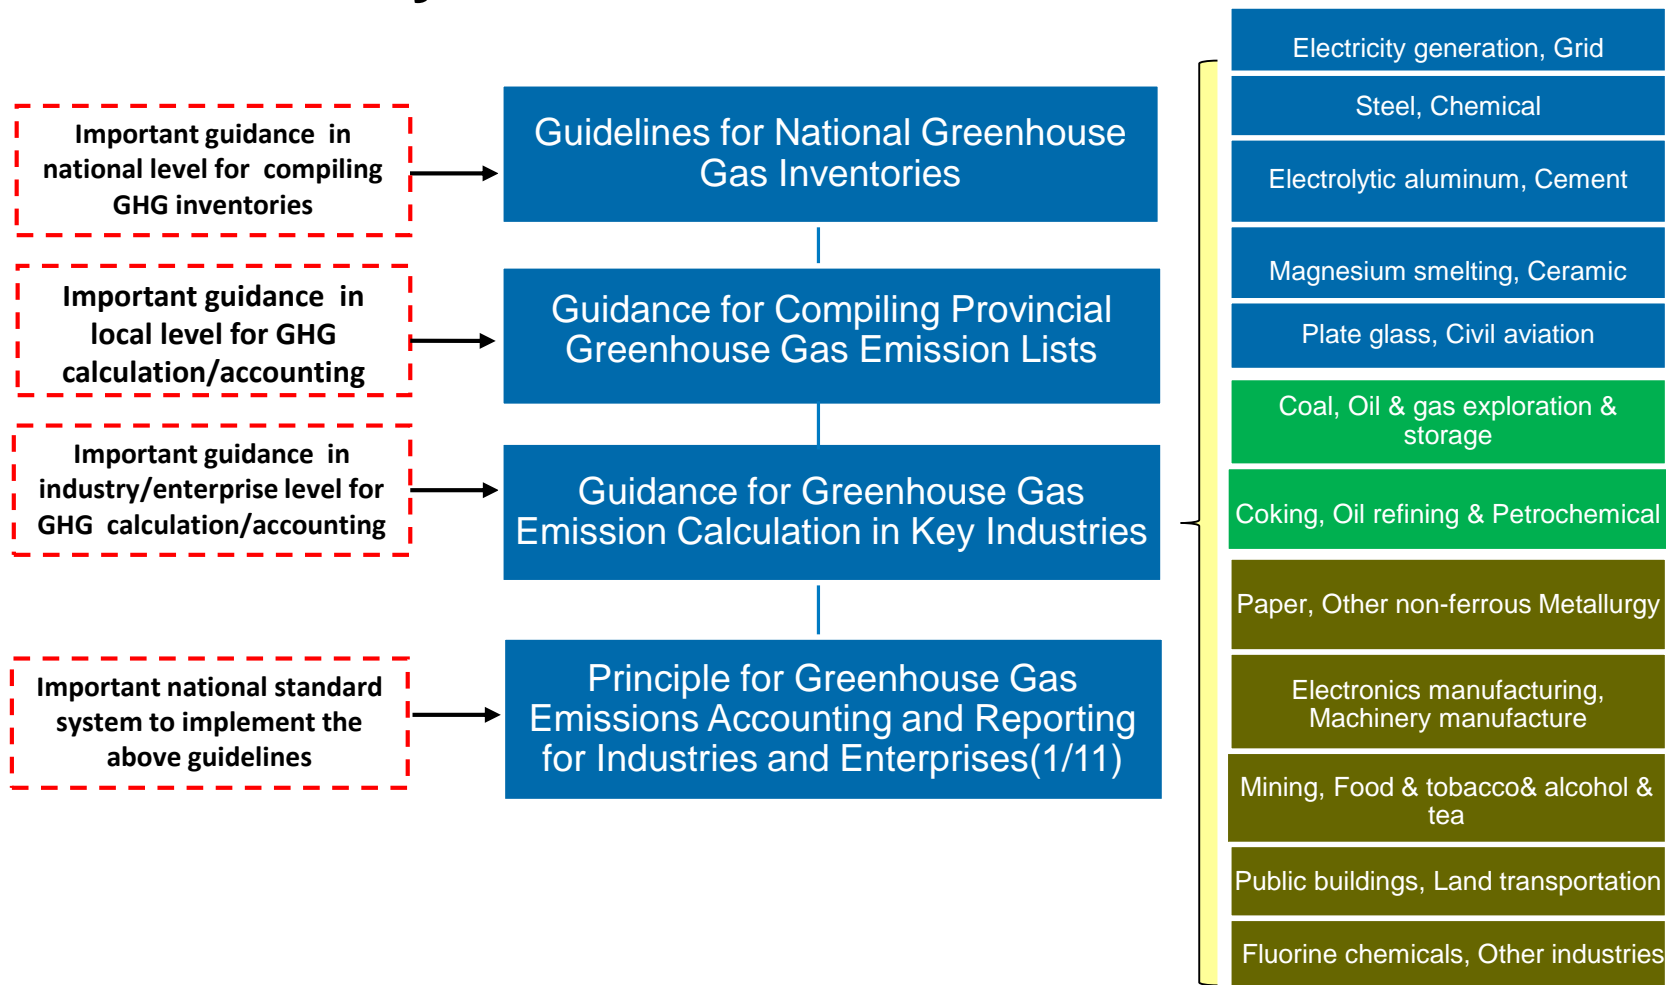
Important guidance in national level for compiling GHG inventories

Guidelines for National Greenhouse Gas Inventories

Important guidance in local level for GHG calculation/accounting

Guidance for Compiling Provincial Greenhouse Gas Emission Lists

Important guidance in industry/enterprise level for GHG calculation/accounting

Guidance for Greenhouse Gas Emission Calculation in Key Industries

Important national standard system to implement the above guidelines

Principle for Greenhouse Gas Emissions Accounting and Reporting for Industries and Enterprises(1/11)

Electricity generation, Grid

Steel, Chemical

Electrolytic aluminum, Cement

Magnesium smelting, Ceramic

Plate glass, Civil aviation

Coal, Oil & gas exploration & storage

Coking, Oil refining & Petrochemical

Paper, Other non-ferrous Metallurgy

Electronics manufacturing, Machinery manufacture

Mining, Food & tobacco& alcohol & tea

Public buildings, Land transportation

Fluorine chemicals, Other industries